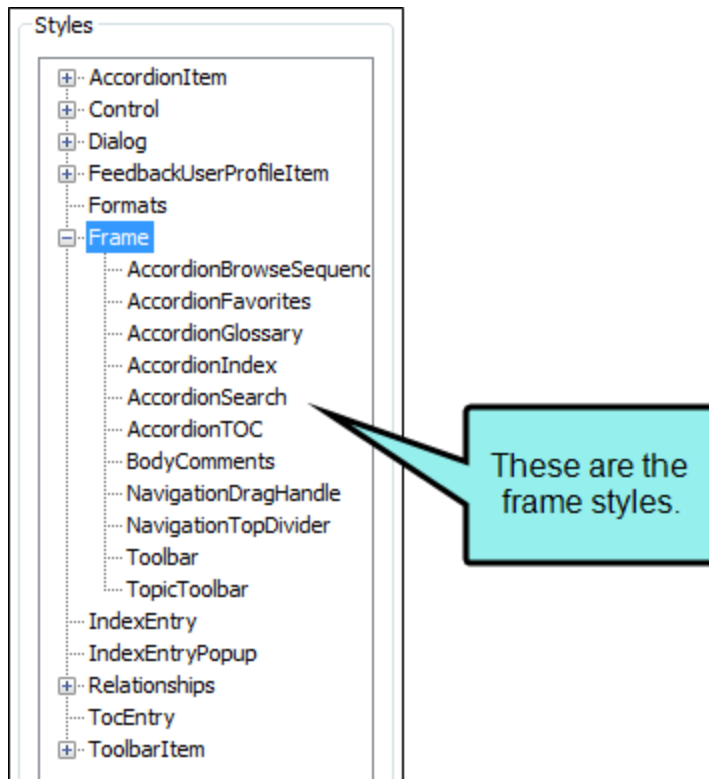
Styles

AccordionItem
Control
Dialog
FeedbackUserProfileItem
Formats
Frame
AccordionBrowseSequenc
AccordionFavorites
AccordionGlossary
AccordionIndex
AccordionSearch
AccordionTOC
BodyComments
NavigationDragHandle
NavigationTopDivider
Toolbar
TopicToolbar
IndexEntry
IndexEntryPopup
Relationships
TocEntry
ToolbarItem

These are the frame styles.